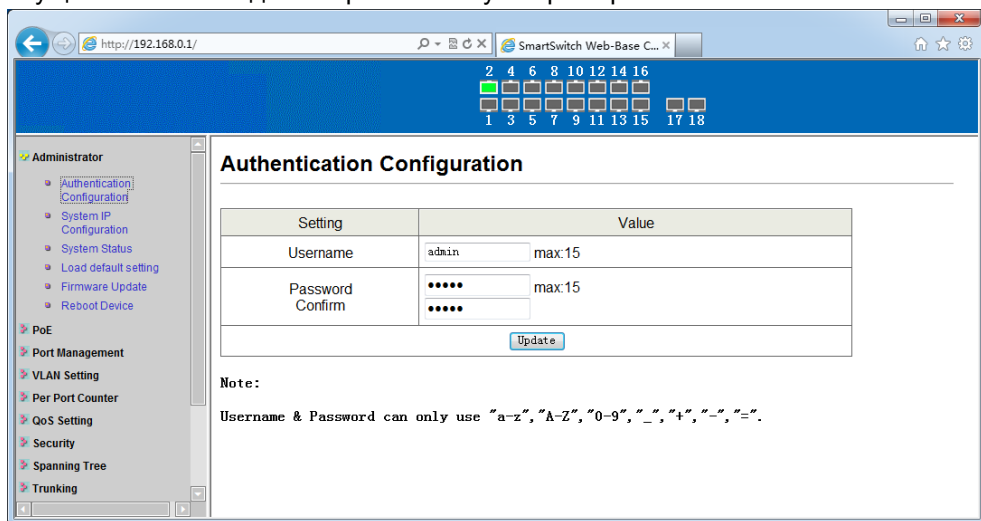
http://192.168.0.1/

SmartSwitch Web-Base C...

2 4 6 8 10 12 14 16
1 3 5 7 9 11 13 15 17 18

Administrator
Authentication Configuration
System IP Configuration
System Status
Load default setting
Firmware Update
Reboot Device
PoE
Port Management
VLAN Setting
Per Port Counter
QoS Setting
Security
Spanning Tree
Trunking

Authentication Configuration

| Setting | Value |
|---|---|
| Username | admin max:15 |
| Password Confirm | ••••• max:15 ••••• |
| Update | |

Note:

Username & Password can only use "a-z","A-Z","0-9","_","+","-","=".